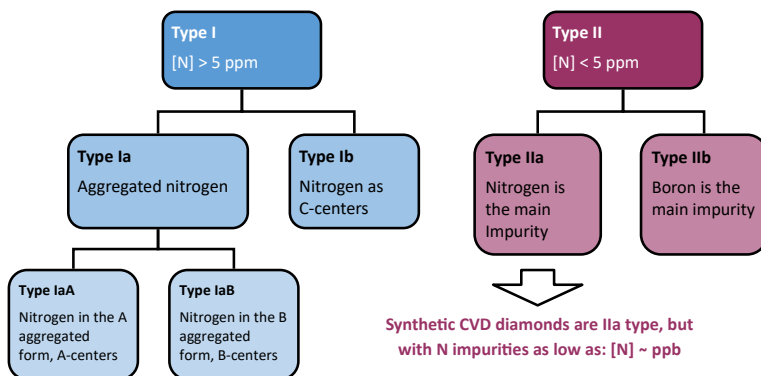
Type I
[N] > 5 ppm

Type Ia
Aggregated nitrogen

Type Ib
Nitrogen as C-centers

Type IaA
Nitrogen in the A aggregated form, A-centers

Type IaB
Nitrogen in the B aggregated form, B-centers

Type II
[N] < 5 ppm

Type IIa
Nitrogen is the main Impurity

Type IIb
Boron is the main impurity

Synthetic CVD diamonds are IIa type, but with N impurities as low as: [N] ~ ppb